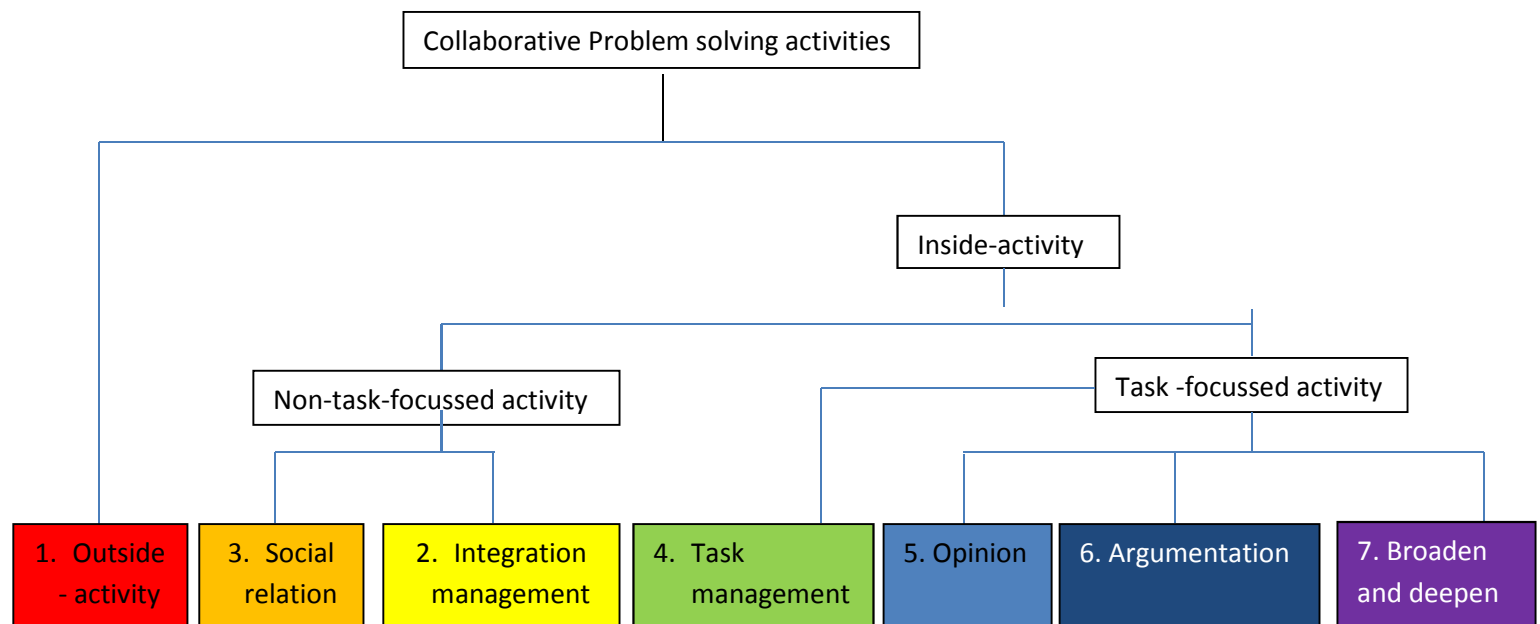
Collaborative Problem solving activities

Inside-activity

Non-task-focussed activity

Task -focussed activity

1. Outside - activity

3. Social relation

2. Integration management

4. Task management

5. Opinion

6. Argumentation

7. Broaden and deepen